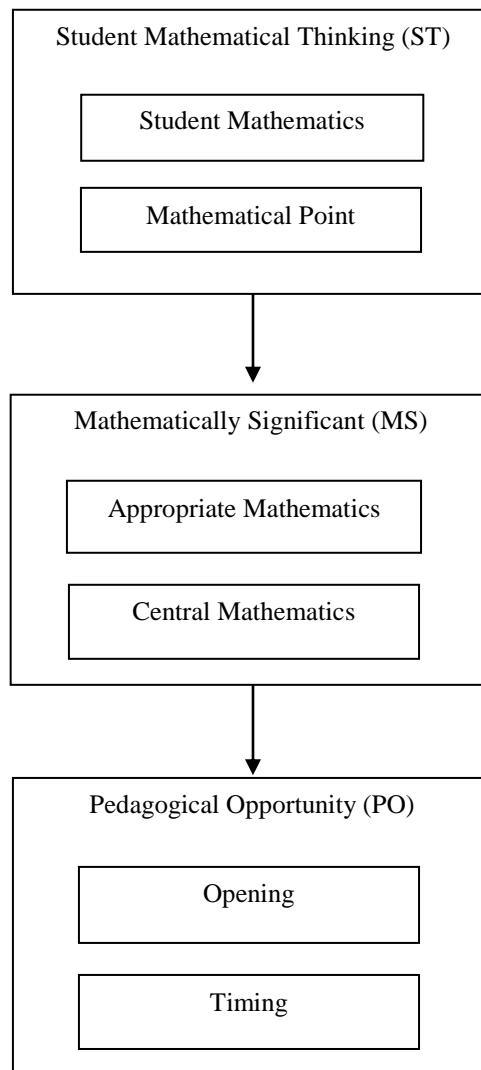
Student Mathematical Thinking (ST)

Student Mathematics

Mathematical Point

Mathematically Significant (MS)

Appropriate Mathematics

Central Mathematics

Pedagogical Opportunity (PO)

Opening

Timing